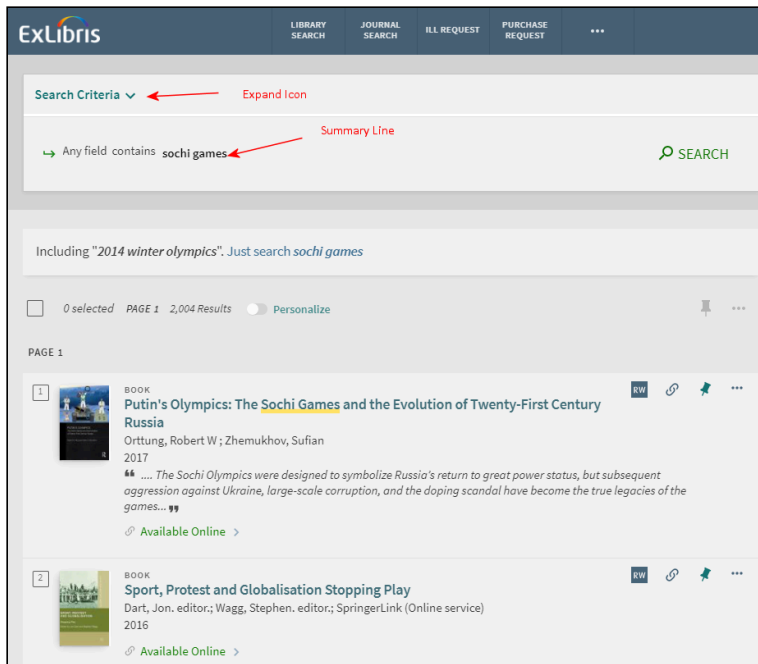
ExLibris

LIBRARY SEARCH

JOURNAL SEARCH

ILL REQUEST

PURCHASE REQUEST

•••

Search Criteria

Expand Icon

Summary Line

Any field contains sochi games

SEARCH

Including "2014 winter olympics". Just search sochi games

0 selected PAGE 1 2,004 Results Personalize

PAGE 1

1

BOOK

Putin's Olympics: The Sochi Games and the Evolution of Twenty-First Century Russia

Orttung, Robert W ; Zhemukhov, Sufian

2017

.... The Sochi Olympics were designed to symbolize Russia's return to great power status, but subsequent aggression against Ukraine, large-scale corruption, and the doping scandal have become the true legacies of the games...

Available Online

2

BOOK

Sport, Protest and Globalisation Stopping Play

Dart, Jon. editor.; Wagg, Stephen. editor.; SpringerLink (Online service)

2016

Available Online